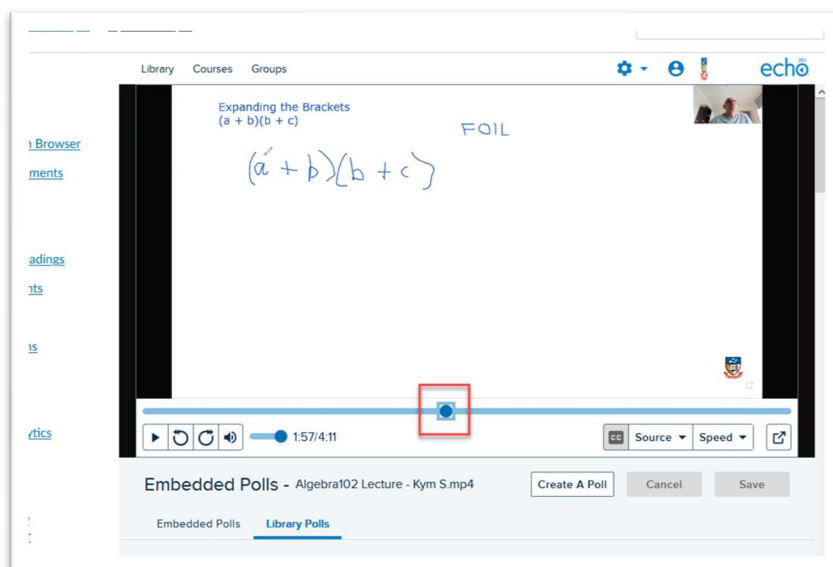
Library Courses Groups

echo

n Browser
ments
adings
nts
ns
ytics

Expanding the Brackets
$(a + b)(b + c)$

FOIL

$(a + b)(b + c)$

1:57/4:11

CC Source Speed

Embedded Polls - Algebra102 Lecture - Kym S.mp4

Create A Poll Cancel Save

Embedded Polls Library Polls